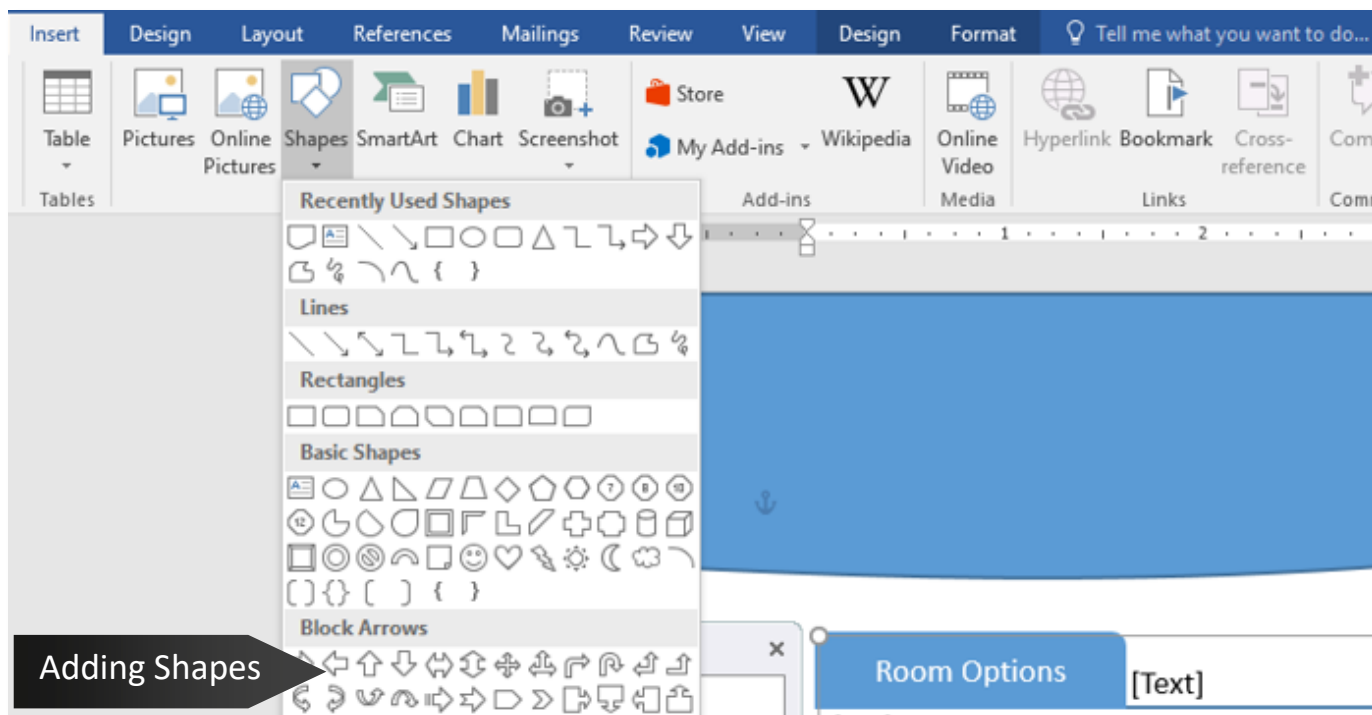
Insert Design Layout References Mailings Review View Design Format Tell me what you want to do...

Table
Tables
Pictures
Online Pictures
Shapes
SmartArt
Chart
Screenshot
Store
My Add-ins
Wikipedia
Add-ins
Online Video
Media
Hyperlink
Bookmark
Cross-reference
Links
Com
Comm

Recently Used Shapes
Lines
Rectangles
Basic Shapes
Block Arrows

Adding Shapes

Room Options
[Text]